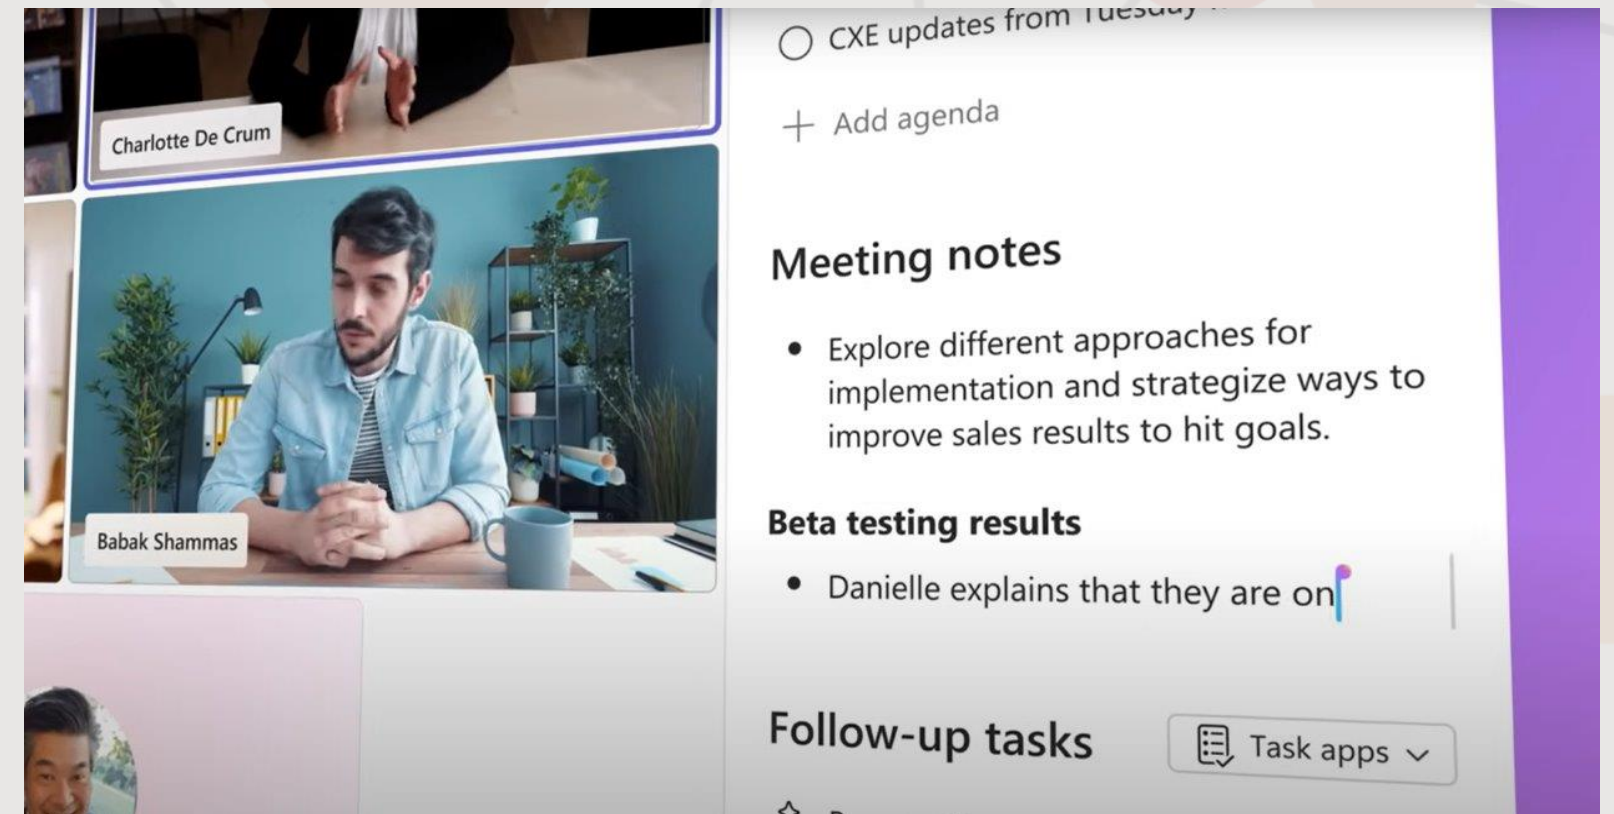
Charlotte De Crum

Babak Shammas

CXE updates from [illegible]

+ Add agenda

Meeting notes

• Explore different approaches for implementation and strategize ways to improve sales results to hit goals.

Beta testing results

• Danielle explains that they are on

Follow-up tasks

Task apps